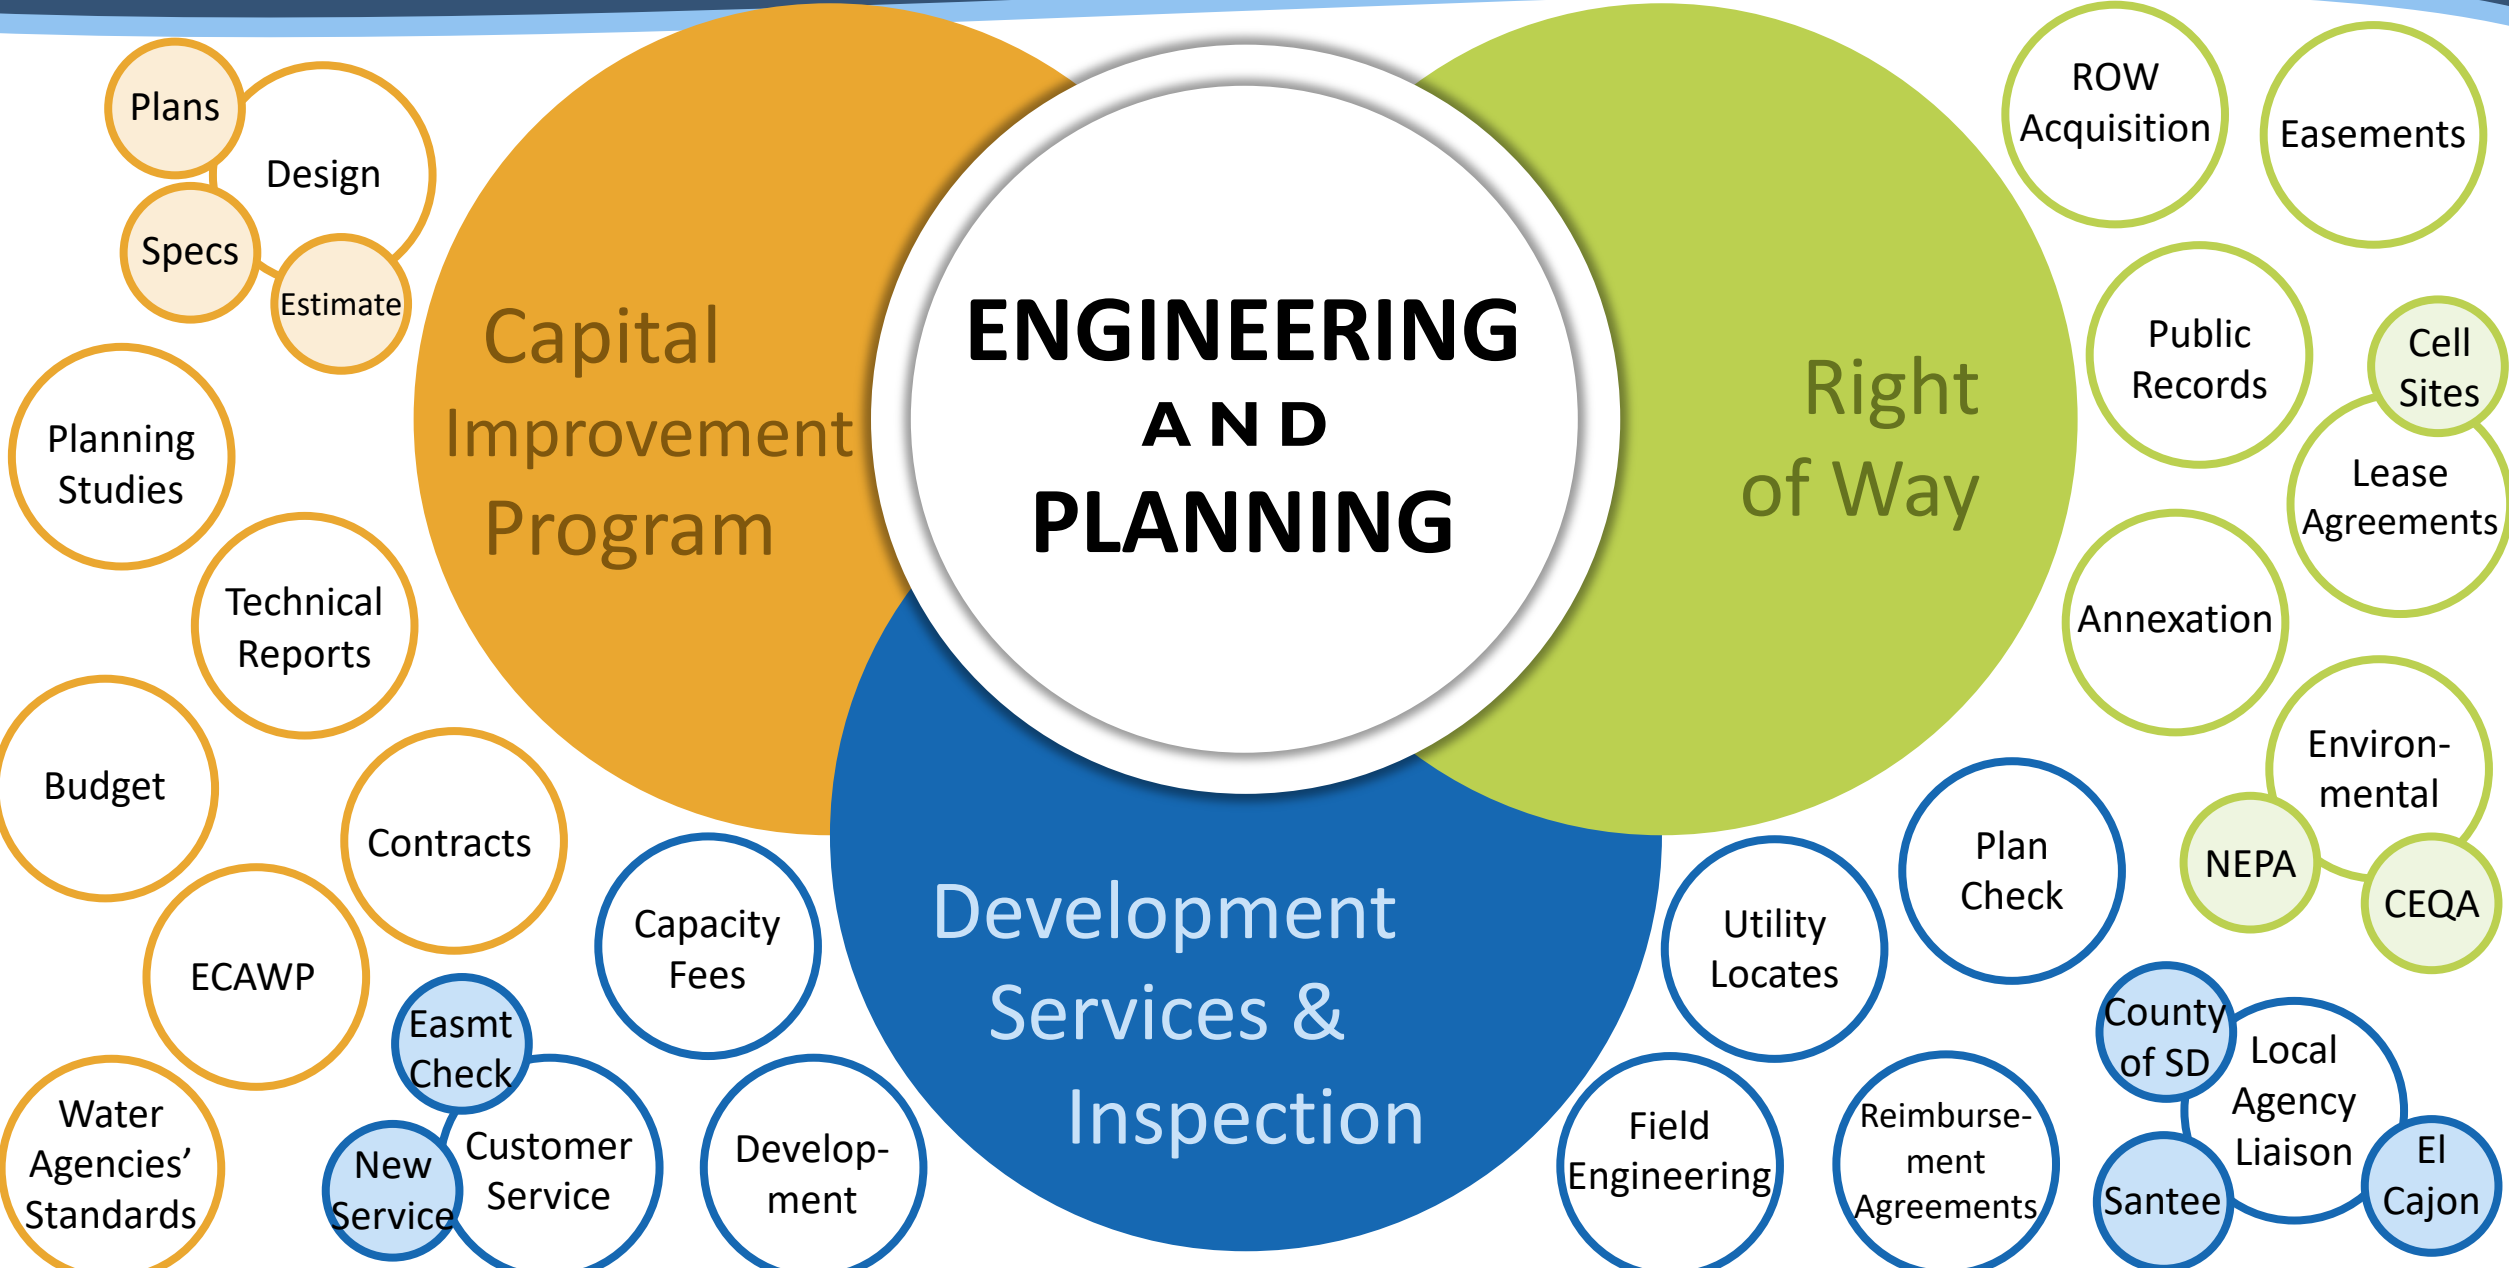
ENGINEERING
AND
PLANNING

Capital Improvement Program

Right of Way

Development Services & Inspection

Plans

Design

Specs

Estimate

Planning Studies

Technical Reports

Budget

Contracts

ECAWP

Water Agencies' Standards

Capacity Fees

Easmt Check

Customer Service

New Service

Develop-ment

ROW Acquisition

Easements

Public Records

Cell Sites

Lease Agreements

Annexation

Environ-mental

NEPA

CEQA

Plan Check

Utility Locates

Field Engineering

Reimburse-ment Agreements

County of SD

Local Agency Liaison

Santee

El Cajon